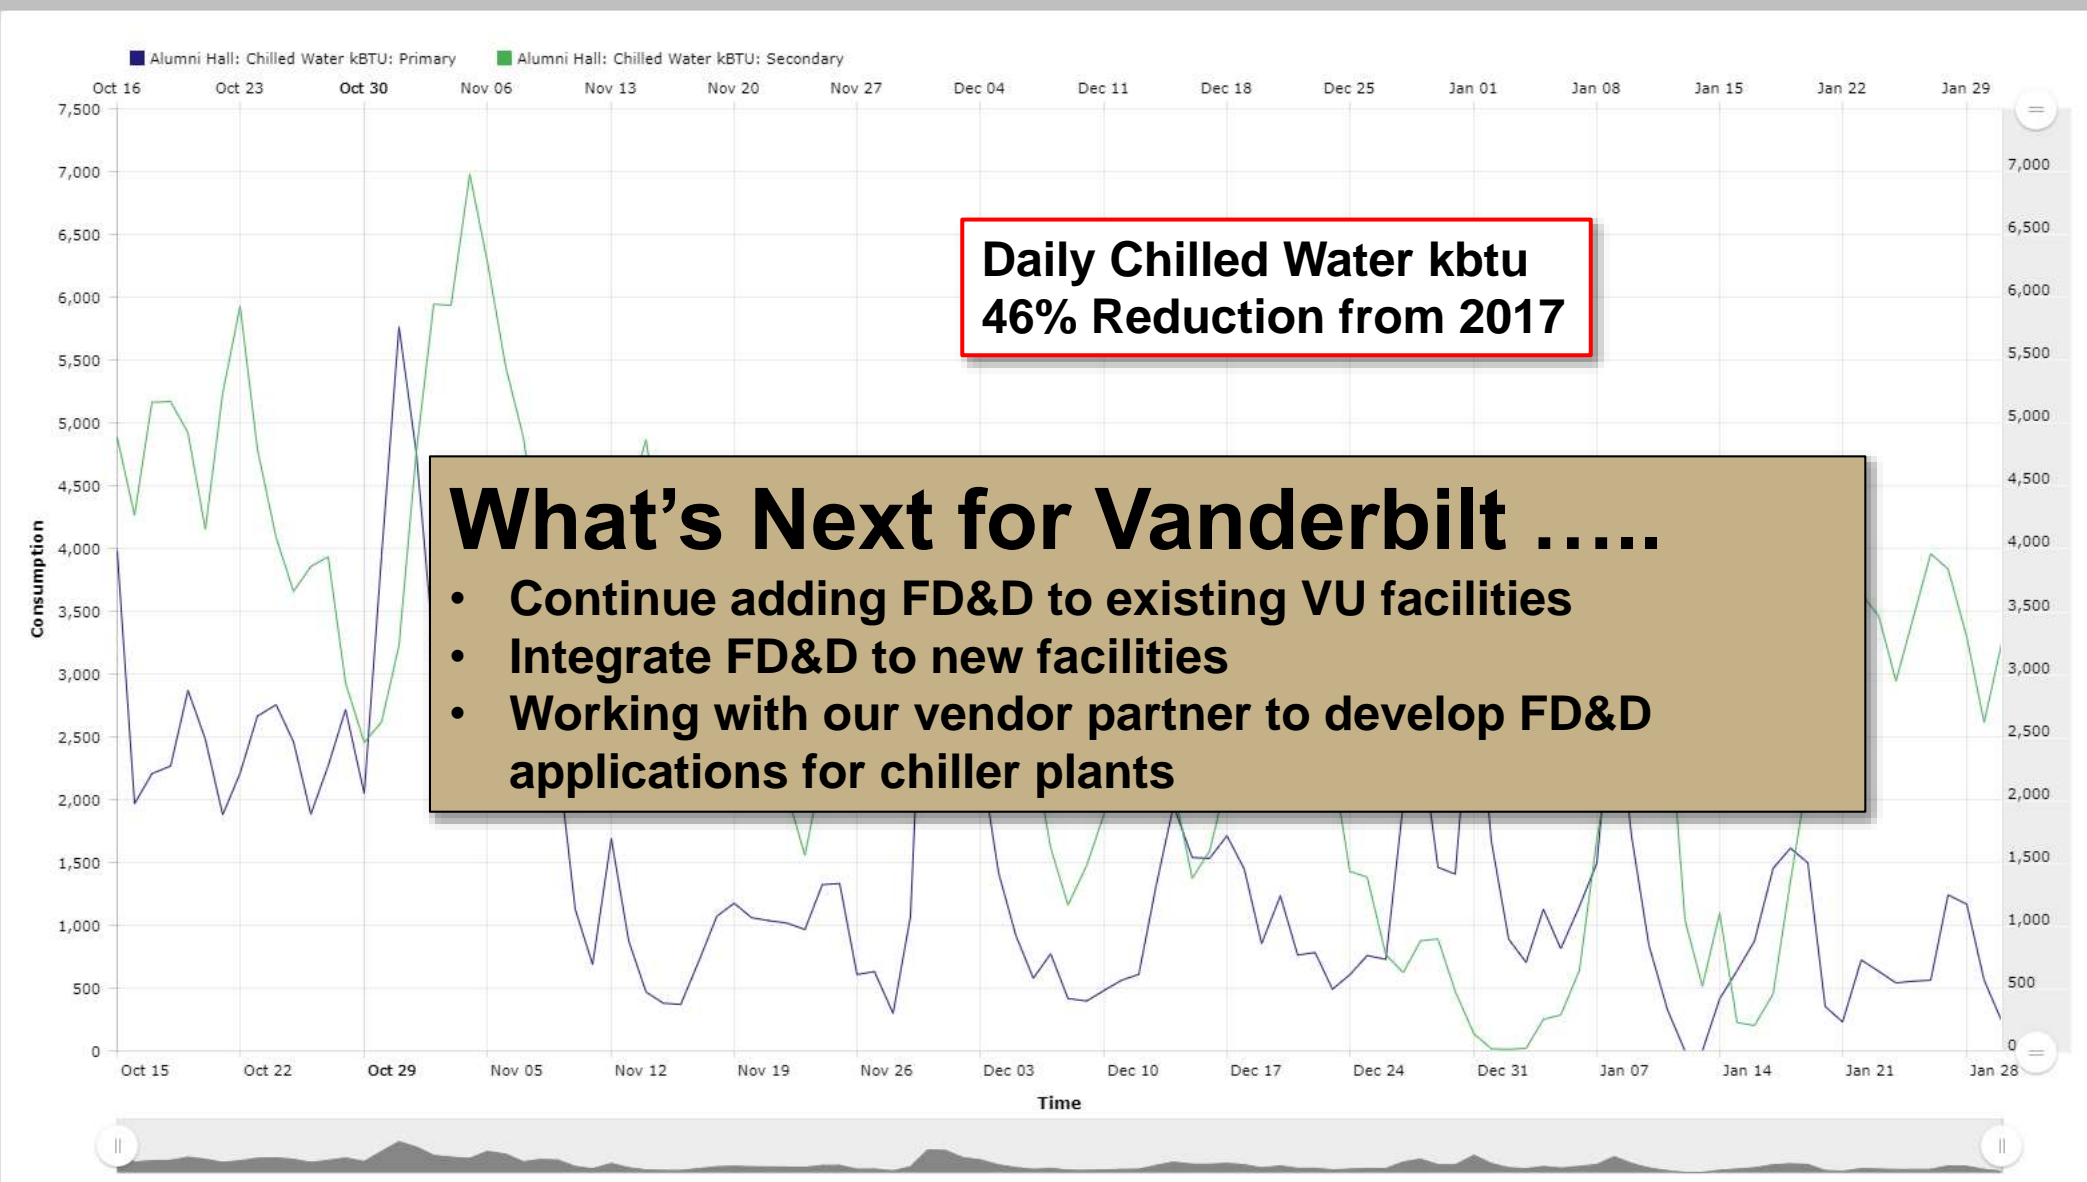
Alumni Hall: Chilled Water kBTU: Primary   Alumni Hall: Chilled Water kBTU: Secondary

Oct 16   Oct 23   Oct 30   Nov 06   Nov 13   Nov 20   Nov 27   Dec 04   Dec 11   Dec 18   Dec 25   Jan 01   Jan 08   Jan 15   Jan 22   Jan 29

7,500
7,000
6,500
6,000
5,500
5,000
4,500
4,000
3,500
3,000
2,500
2,000
1,500
1,000
500
0

Consumption

7,000
6,500
6,000
5,500
5,000
4,500
4,000
3,500
3,000
2,500
2,000
1,500
1,000
500
0

Daily Chilled Water kbtu
46% Reduction from 2017

What’s Next for Vanderbilt …..
• Continue adding FD&D to existing VU facilities
• Integrate FD&D to new facilities
• Working with our vendor partner to develop FD&D applications for chiller plants

Oct 15   Oct 22   Oct 29   Nov 05   Nov 12   Nov 19   Nov 26   Dec 03   Dec 10   Dec 17   Dec 24   Dec 31   Jan 07   Jan 14   Jan 21   Jan 28

Time